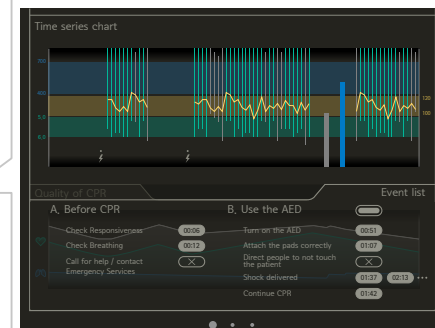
Time series chart

120

100

Quality of CPR

Event list

A. Before CPR

Check Responsiveness 00:06

Check Breathing 00:12

Call for help / contact Emergency Services

B. Use the AED

Turn on the AED 00:51

Attach the pads correctly 01:07

Direct people to not touch the patient

Shock delivered 01:37 02:13

Continue CPR 01:42